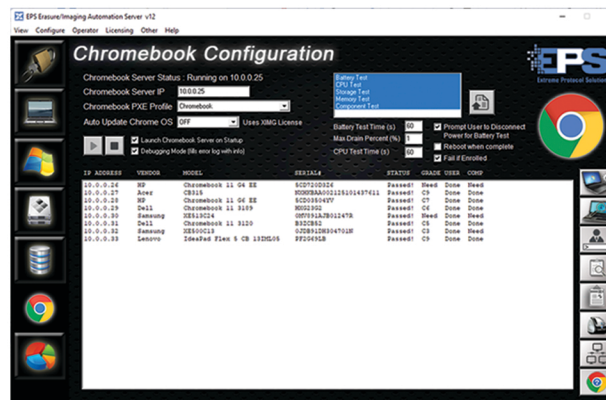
EPS Erasure/Imaging Automation Server v12

View Configure Operator Licensing Other Help

Chromebook Configuration

EPS
Extreme Protocol Solutions

Chromebook Server Status : Running on 10.0.0.25

Chromebook Server IP 10.0.0.25

Chromebook PXE Profile Chromebook

Auto Update Chrome OS OFF Uses XIMG License

Launch Chromebook Server on Startup

Debugging Mode (fills error log with info)

Battery Test
CPU Test
Storage Test
Memory Test
Component Test

Battery Test Time (s) 60

Max Drain Percent (%) 1

CPU Test Time (s) 60

Prompt User to Disconnect Power for Battery Test

Reboot when complete

Fail if Enrolled

| IP ADDRESS | VENDOR | MODEL | SERIAL# | STATUS | GRADE | USER | COMP |
|---|---|---|---|---|---|---|---|
| 10.0.0.26 | HP | Chromebook 11 G4 EE | 5CD720D326 | Passed! | Need | Done | Need |
| 10.0.0.27 | Acer | CB315 | NXHKBAA0021251014376ll | Passed! | C9 | Done | Done |
| 10.0.0.28 | HP | Chromebook 11 G6 EE | 5CD03504VY | Passed! | C7 | Done | Done |
| 10.0.0.29 | Dell | Chromebook 11 3189 | MHG2SG2 | Passed! | C6 | Done | Need |
| 10.0.0.30 | Samsung | XE513C24 | 0M7891AJB01247R | Passed! | C8 | Done | Need |
| 10.0.0.31 | Dell | Chromebook 11 3120 | B3ZCB52 | Passed! | C5 | Done | Done |
| 10.0.0.32 | Samsung | XE500C13 | 0JDB91DH304701N | Passed! | C3 | Done | Done |
| 10.0.0.33 | Lenovo | IdeaPad Flex 5 CB 13IML05 | PF2G49LB | Passed! | Need | Done | Need |